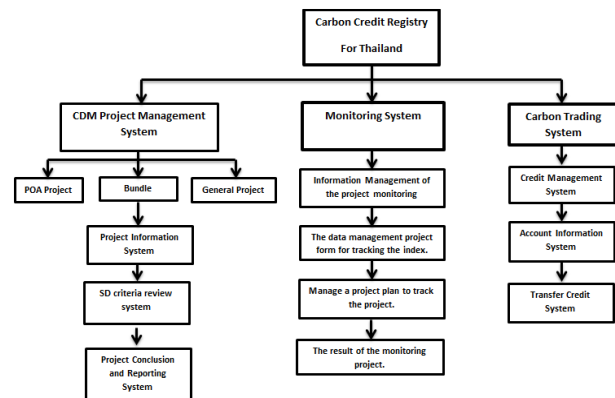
Carbon Credit Registry
For Thailand

CDM Project Management System

POA Project

Bundle

General Project

Project Information System

SD criteria review system

Project Conclusion and Reporting System

Monitoring System

Information Management of the project monitoring

The data management project form for tracking the index.

Manage a project plan to track the project.

The result of the monitoring project.

Carbon Trading System

Credit Management System

Account Information System

Transfer Credit System